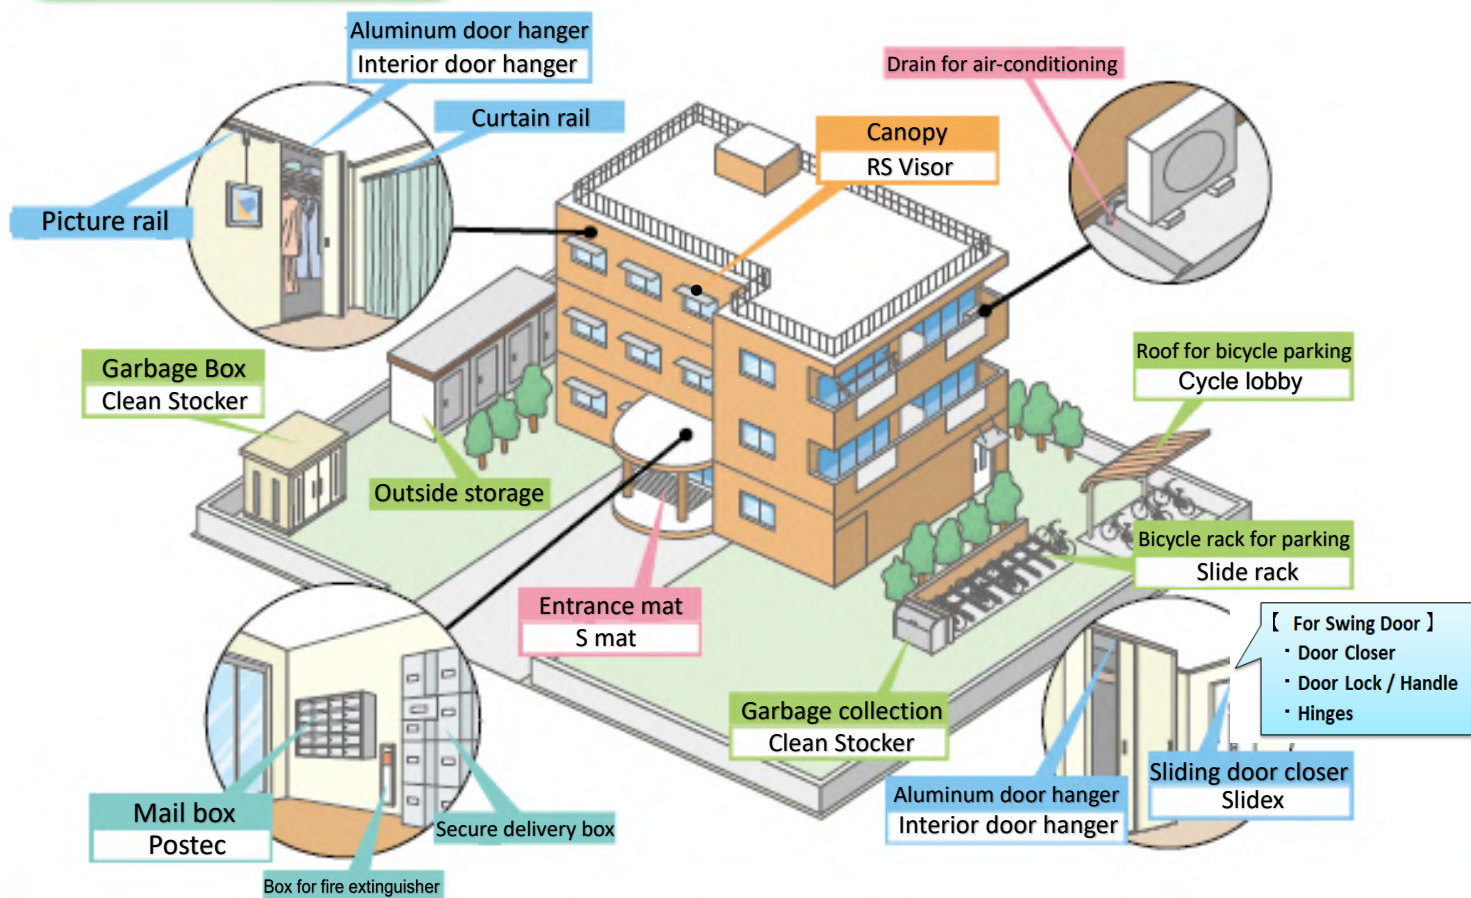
Aluminum door hanger
Interior door hanger

Curtain rail

Picture rail

Drain for air-conditioning

Canopy
RS Visor

Garbage Box
Clean Stocker

Outside storage

Roof for bicycle parking
Cycle lobby

Bicycle rack for parking
Slide rack

Entrance mat
S mat

【 For Swing Door 】
・Door Closer
・Door Lock / Handle
・Hinges

Garbage collection
Clean Stocker

Sliding door closer
Slidex

Aluminum door hanger
Interior door hanger

Mail box
Postec

Secure delivery box

Box for fire extinguisher